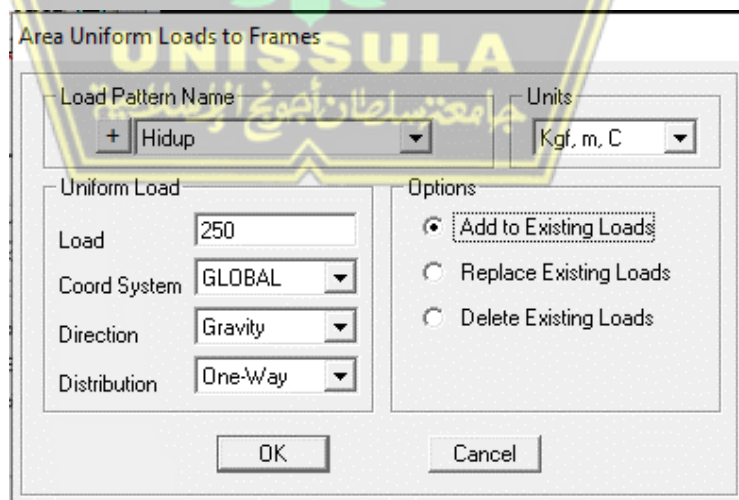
Area Uniform Loads to Frames

UNISSULA

جامعة سلطان أجونج الإسلامية

Load Pattern Name

+ Hidup

Units

Kgf, m, C

Uniform Load

Load 250

Coord System GLOBAL

Direction Gravity

Distribution One-Way

Options

Add to Existing Loads

Replace Existing Loads

Delete Existing Loads

OK

Cancel